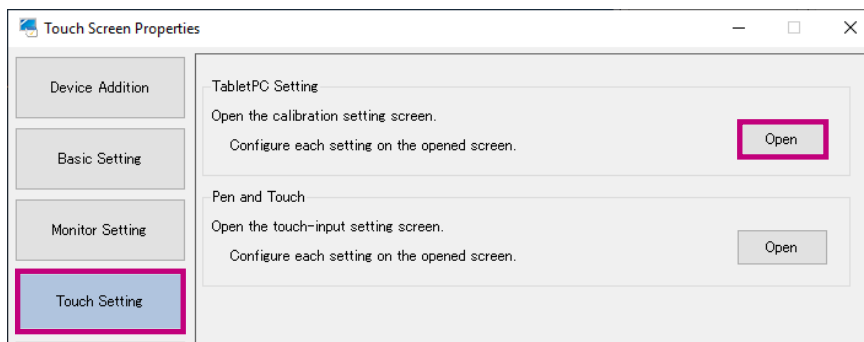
Touch Screen Properties

Device Addition

Basic Setting

Monitor Setting

Touch Setting

TabletPC Setting

Open the calibration setting screen.

Configure each setting on the opened screen.

Open

Pen and Touch

Open the touch-input setting screen.

Configure each setting on the opened screen.

Open